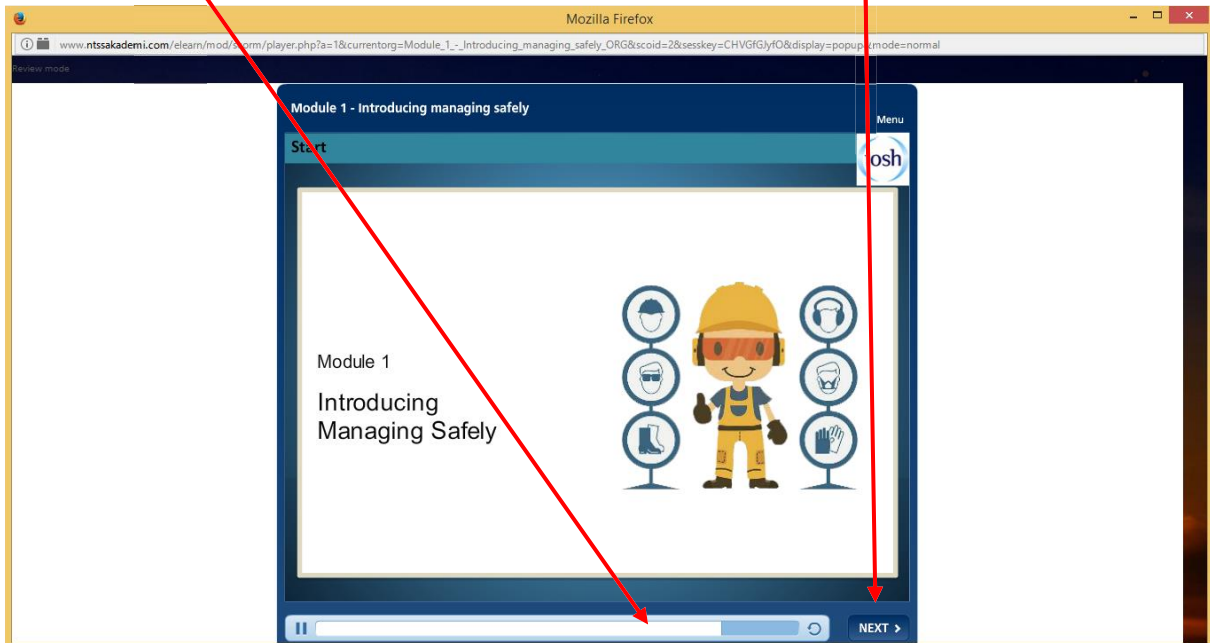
Mozilla Firefox

www.ntssakademi.com/elearn/mod/s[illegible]rm/player.php?a=1&currentorg=Module_1_-_Introducing_managing_safely_ORG&scoid=2&sesskey=CHVGfGJyfO&display=popup&mode=normal

Review mode

Module 1 - Introducing managing safely

Menu

Start

osh

Module 1

Introducing Managing Safely

NEXT >